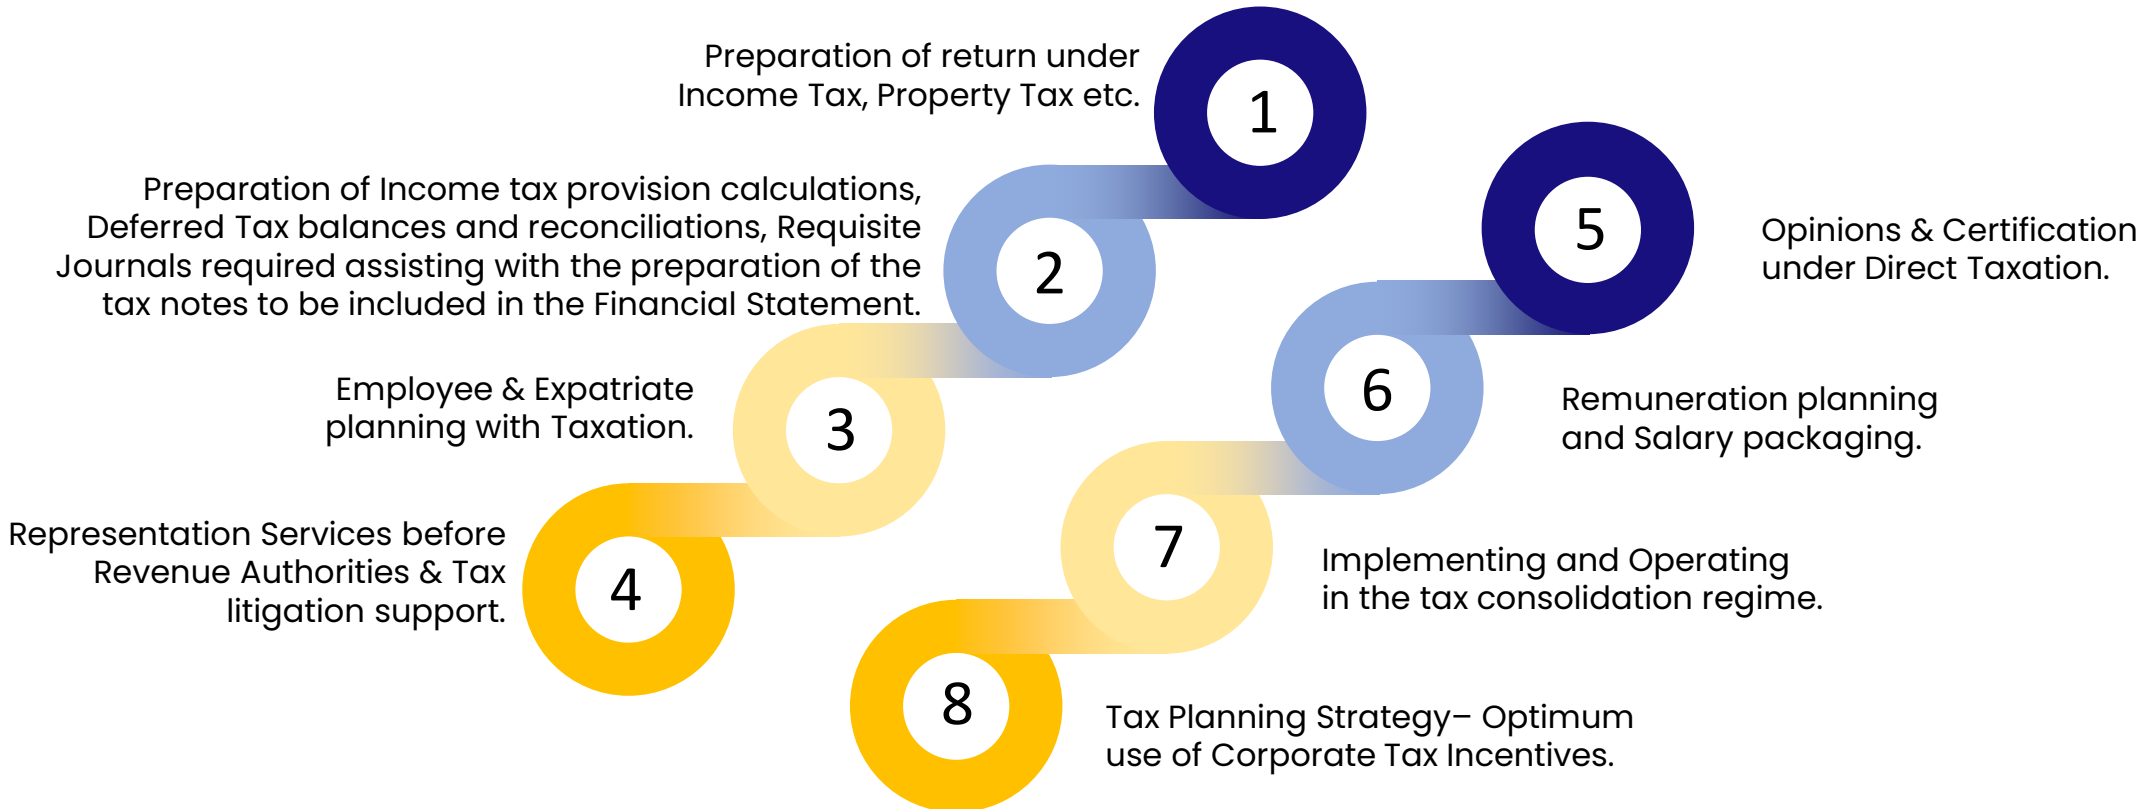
Preparation of return under Income Tax, Property Tax etc.

1

Preparation of Income tax provision calculations, Deferred Tax balances and reconciliations, Requisite Journals required assisting with the preparation of the tax notes to be included in the Financial Statement.

2

5

Opinions & Certification under Direct Taxation.

Employee & Expatriate planning with Taxation.

3

6

Remuneration planning and Salary packaging.

Representation Services before Revenue Authorities & Tax litigation support.

4

7

Implementing and Operating in the tax consolidation regime.

8

Tax Planning Strategy– Optimum use of Corporate Tax Incentives.